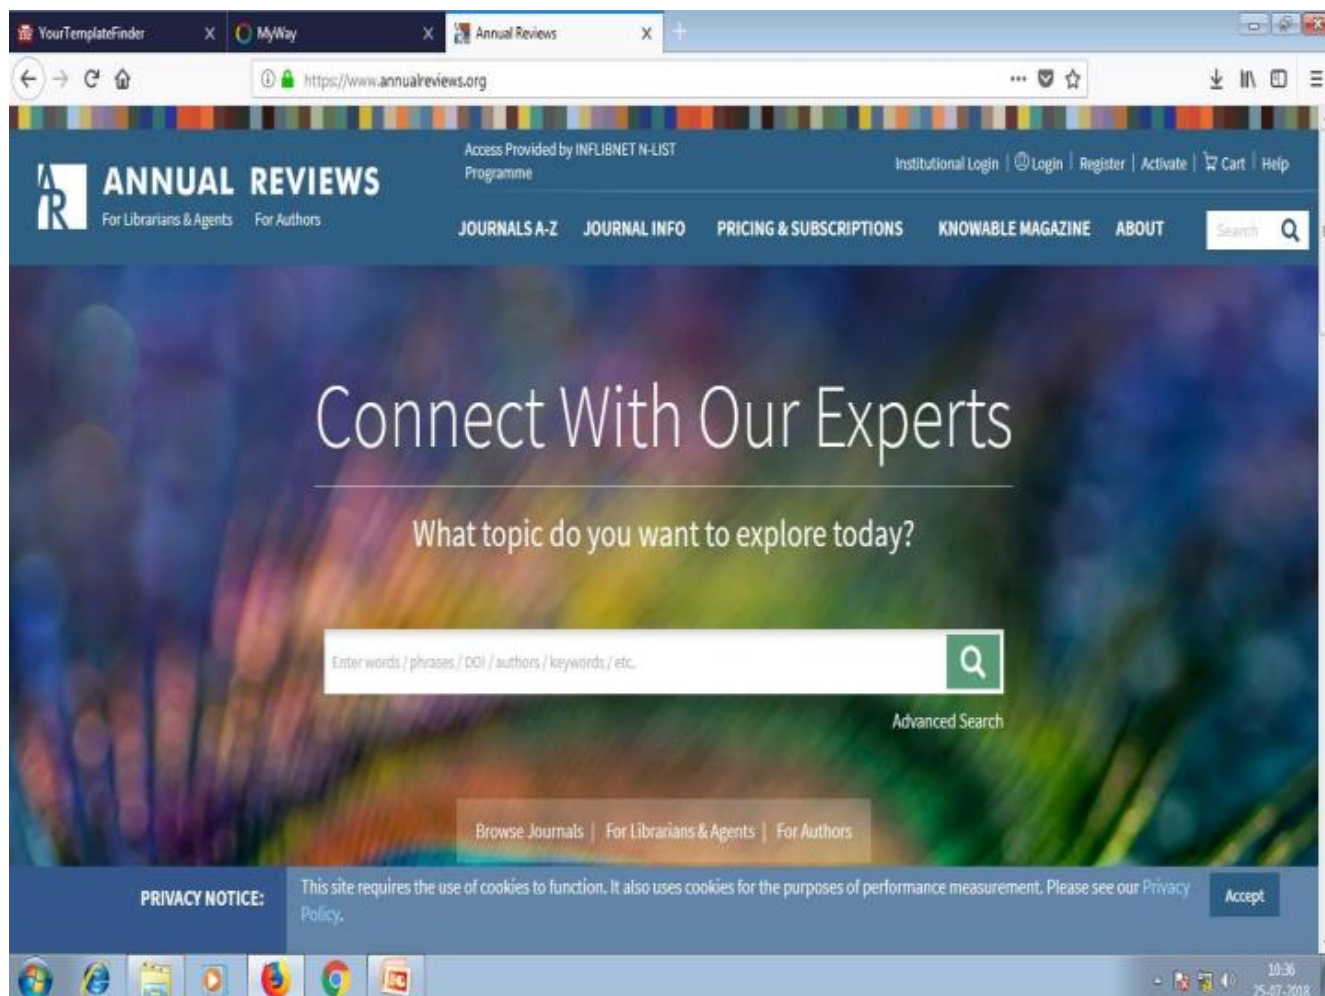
YourTemplateFinder X
MyWay X
Annual Reviews X

https://www.annualreviews.org

ANNUAL REVIEWS
For Librarians & Agents For Authors

Access Provided by INFLIBNET N-LIST Programme

Institutional Login | Login | Register | Activate | Cart | Help

JOURNALS A-Z JOURNAL INFO PRICING & SUBSCRIPTIONS KNOWABLE MAGAZINE ABOUT

Search

Connect With Our Experts

What topic do you want to explore today?

Enter words / phrases / DOI / authors / keywords / etc.

Advanced Search

Browse Journals | For Librarians & Agents | For Authors

PRIVACY NOTICE:

This site requires the use of cookies to function. It also uses cookies for the purposes of performance measurement. Please see our Privacy Policy.

Accept

10:36
25-07-2018